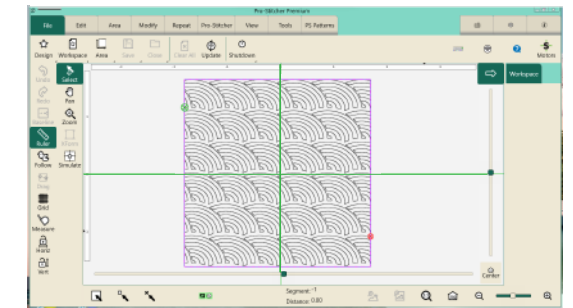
Pro-Stitcher Premium

File Edit Area Modify Repeat Pro-Stitcher View Tools PS Patterns

Design Workspace Area Save Close Clear All Update Shutdown

Metric

Undo Select
Redo Pan
Zoom
Ruler
Follow Simulate
Drag
Grid
Measure
Hand
Skill

Workspace

Center

Segment: -1
Distance: 0.00